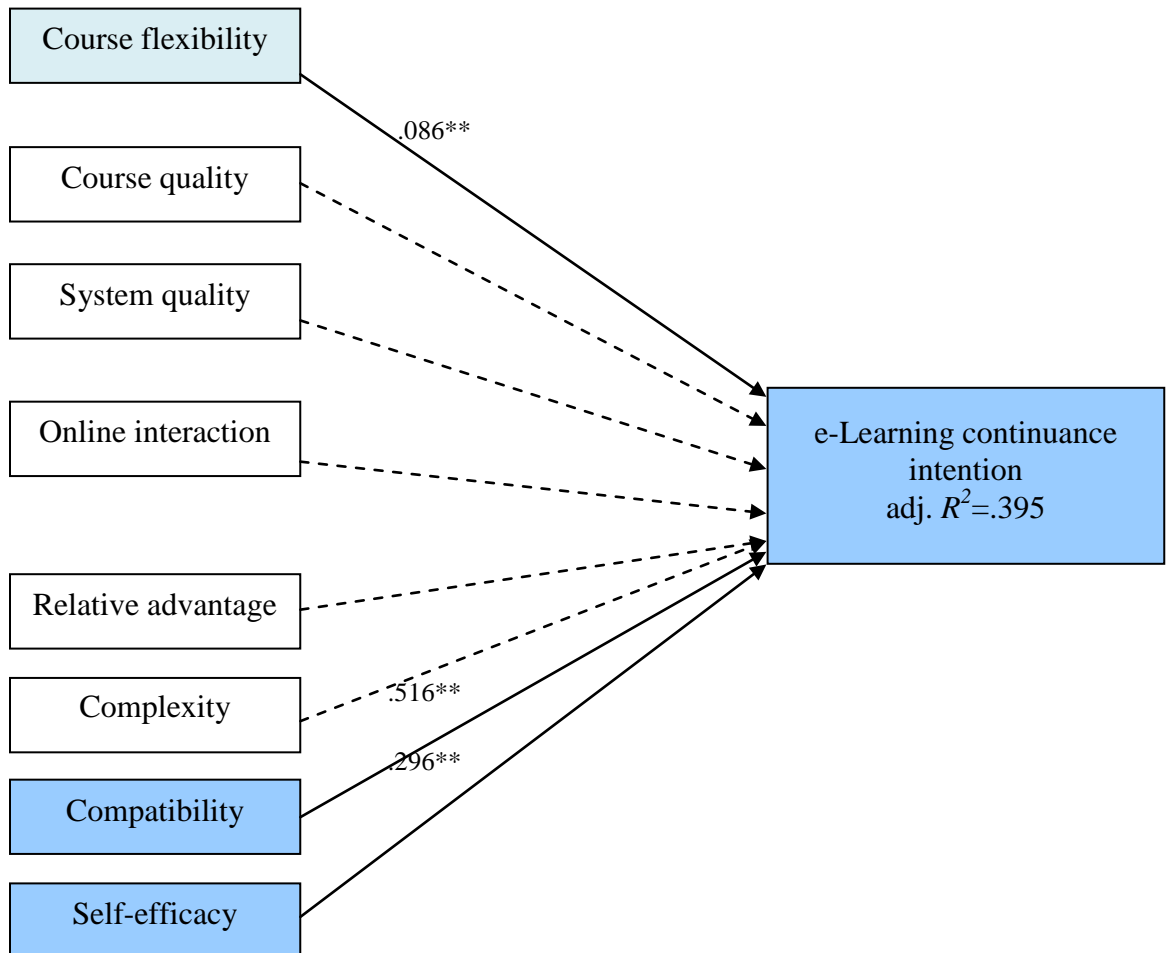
Course flexibility

.086**

Course quality

System quality

Online interaction

e-Learning continuance intention
adj. $R^2$=.395

Relative advantage

Complexity

.516**

.296**

Compatibility

Self-efficacy